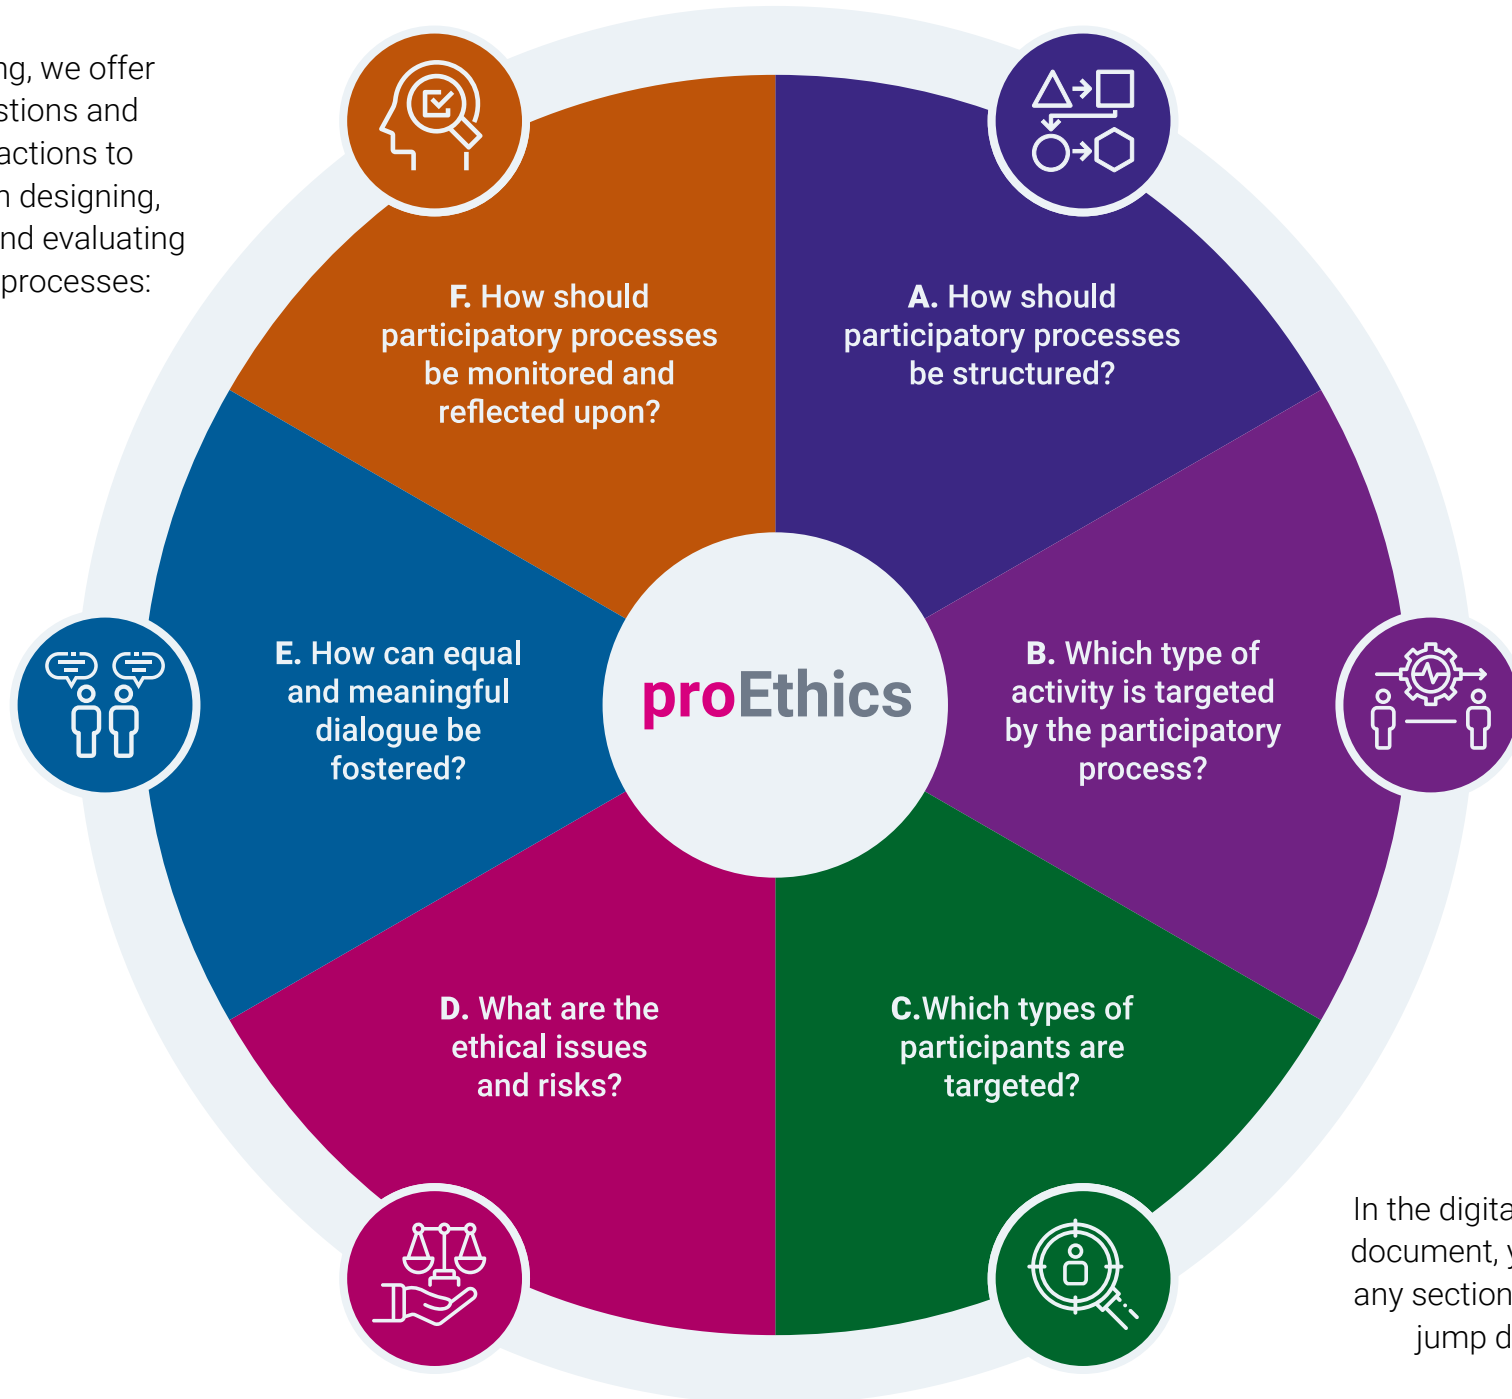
ng, we offer
stions and
actions to
n designing,
nd evaluating
processes:

F. How should participatory processes be monitored and reflected upon?

A. How should participatory processes be structured?

E. How can equal and meaningful dialogue be fostered?

proEthics

B. Which type of activity is targeted by the participatory process?

D. What are the ethical issues and risks?

C.Which types of participants are targeted?

In the digita
document, y
any section
jump d